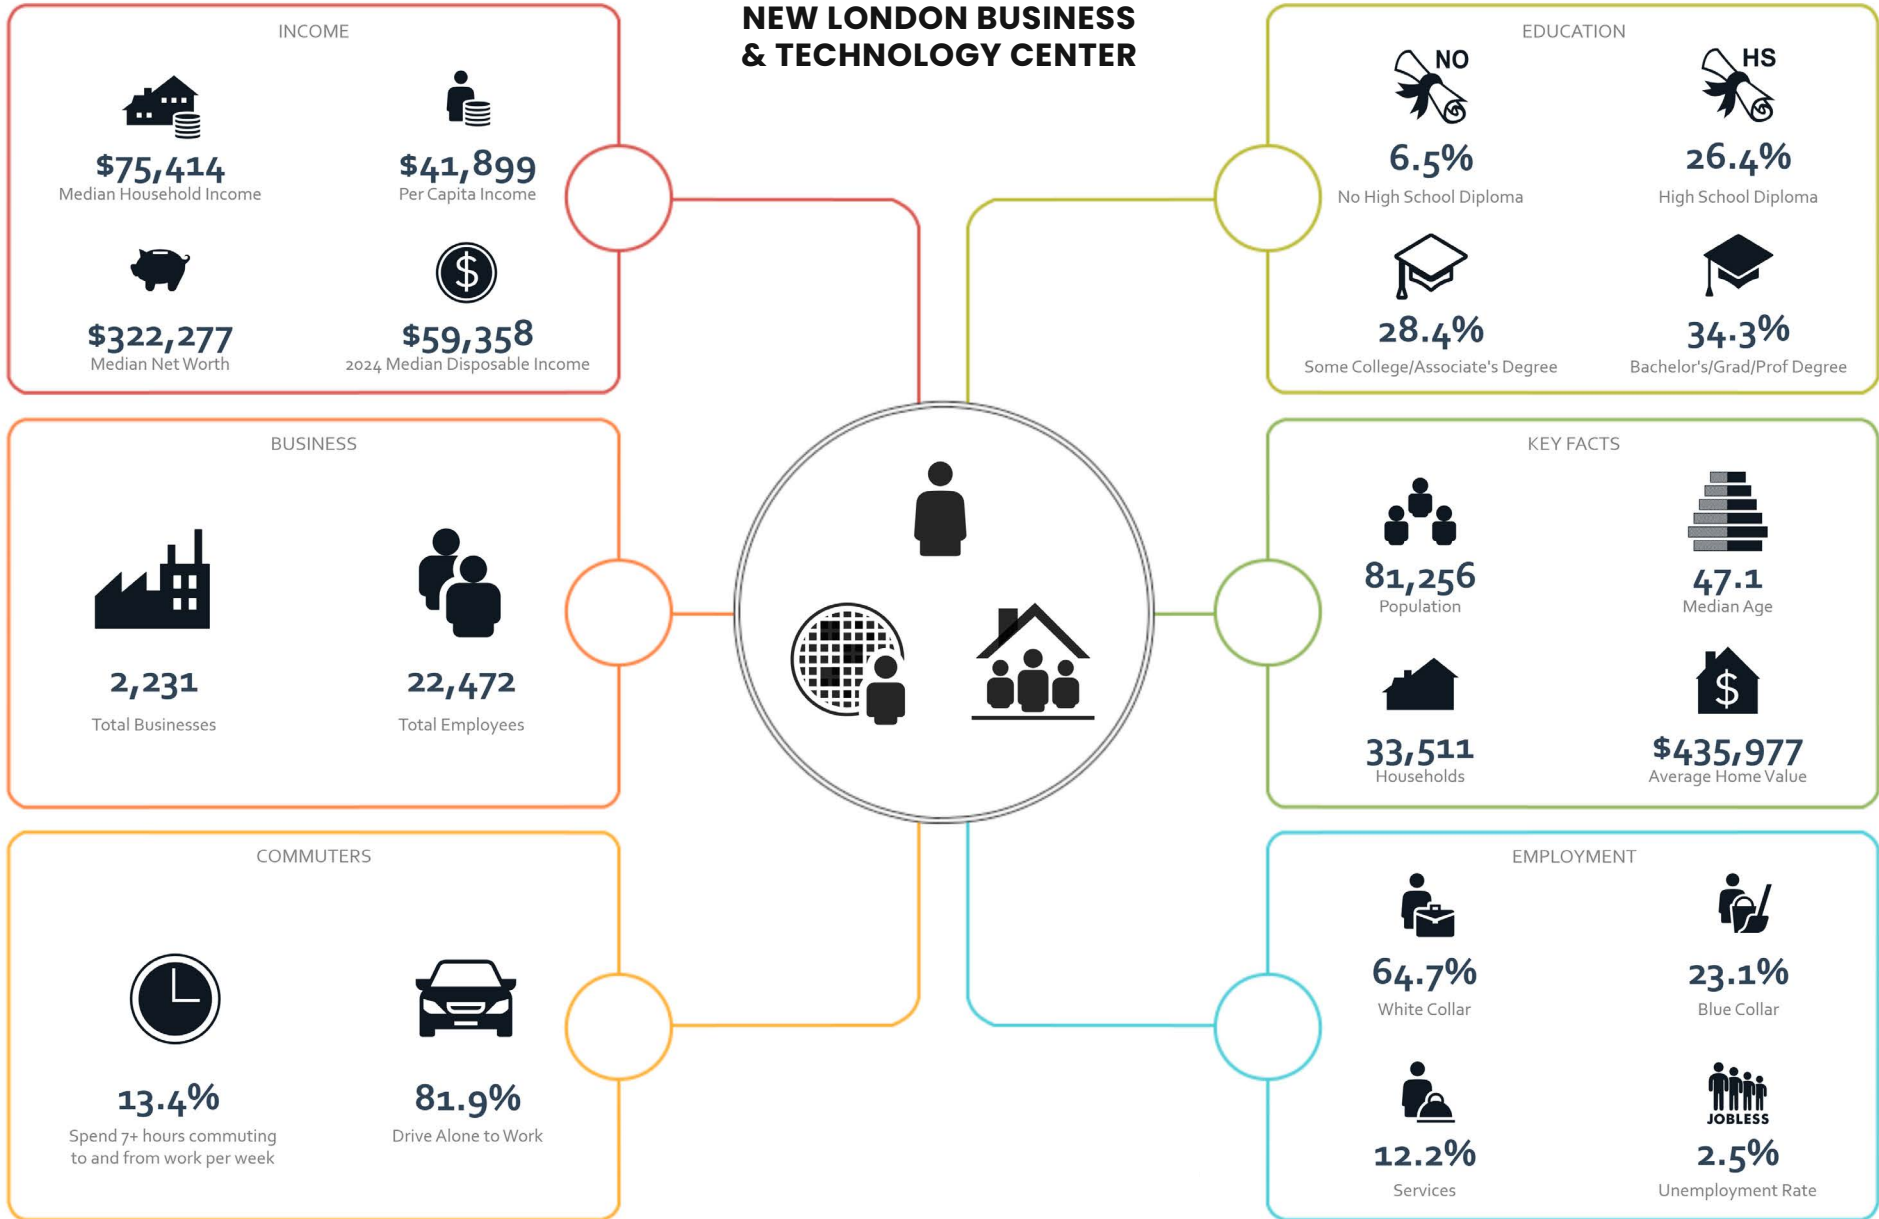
NEW LONDON BUSINESS & TECHNOLOGY CENTER

INCOME

$75,414
Median Household Income

$41,899
Per Capita Income

$322,277
Median Net Worth

$59,358
2024 Median Disposable Income

EDUCATION

NO
6.5%
No High School Diploma

HS
26.4%
High School Diploma

28.4%
Some College/Associate's Degree

34.3%
Bachelor's/Grad/Prof Degree

BUSINESS

2,231
Total Businesses

22,472
Total Employees

KEY FACTS

81,256
Population

47.1
Median Age

33,511
Households

$435,977
Average Home Value

COMMUTERS

13.4%
Spend 7+ hours commuting to and from work per week

81.9%
Drive Alone to Work

EMPLOYMENT

64.7%
White Collar

23.1%
Blue Collar

12.2%
Services

JOBLESS
2.5%
Unemployment Rate